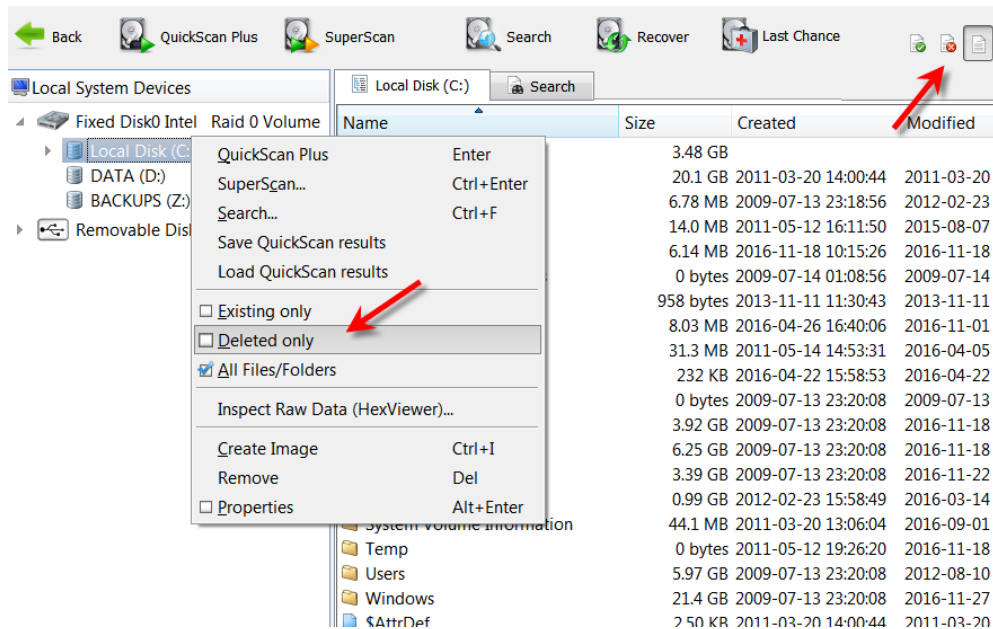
Back QuickScan Plus SuperScan Search Recover Last Chance

Local System Devices

Fixed Disk0 Intel Raid 0 Volume

Local Disk (C:)

DATA (D:)

BACKUPS (Z:)

Removable Disk

Local Disk (C:) Search

| Name | Size | Created | Modified |
|---|---|---|---|
| | 3.48 GB | | |
| | 20.1 GB | 2011-03-20 14:00:44 | 2011-03-20 |
| | 6.78 MB | 2009-07-13 23:18:56 | 2012-02-23 |
| | 14.0 MB | 2011-05-12 16:11:50 | 2015-08-07 |
| | 6.14 MB | 2016-11-18 10:15:26 | 2016-11-18 |
| | 0 bytes | 2009-07-14 01:08:56 | 2009-07-14 |
| | 958 bytes | 2013-11-11 11:30:43 | 2013-11-11 |
| | 8.03 MB | 2016-04-26 16:40:06 | 2016-11-01 |
| | 31.3 MB | 2011-05-14 14:53:31 | 2016-04-05 |
| | 232 KB | 2016-04-22 15:58:53 | 2016-04-22 |
| | 0 bytes | 2009-07-13 23:20:08 | 2009-07-13 |
| | 3.92 GB | 2009-07-13 23:20:08 | 2016-11-18 |
| | 6.25 GB | 2009-07-13 23:20:08 | 2016-11-18 |
| | 3.39 GB | 2009-07-13 23:20:08 | 2016-11-22 |
| | 0.99 GB | 2012-02-23 15:58:49 | 2016-03-14 |
| System Volume Information | 44.1 MB | 2011-03-20 13:06:04 | 2016-09-01 |
| Temp | 0 bytes | 2011-05-12 19:26:20 | 2016-11-18 |
| Users | 5.97 GB | 2009-07-13 23:20:08 | 2012-08-10 |
| Windows | 21.4 GB | 2009-07-13 23:20:08 | 2016-11-27 |
| $AttrDef | 2.50 KB | 2011-03-20 14:00:44 | 2011-03-20 |

QuickScan Plus Enter
SuperScan... Ctrl+Enter
Search... Ctrl+F
Save QuickScan results
Load QuickScan results
Existing only
Deleted only
All Files/Folders
Inspect Raw Data (HexViewer)...
Create Image Ctrl+I
Remove Del
Properties Alt+Enter